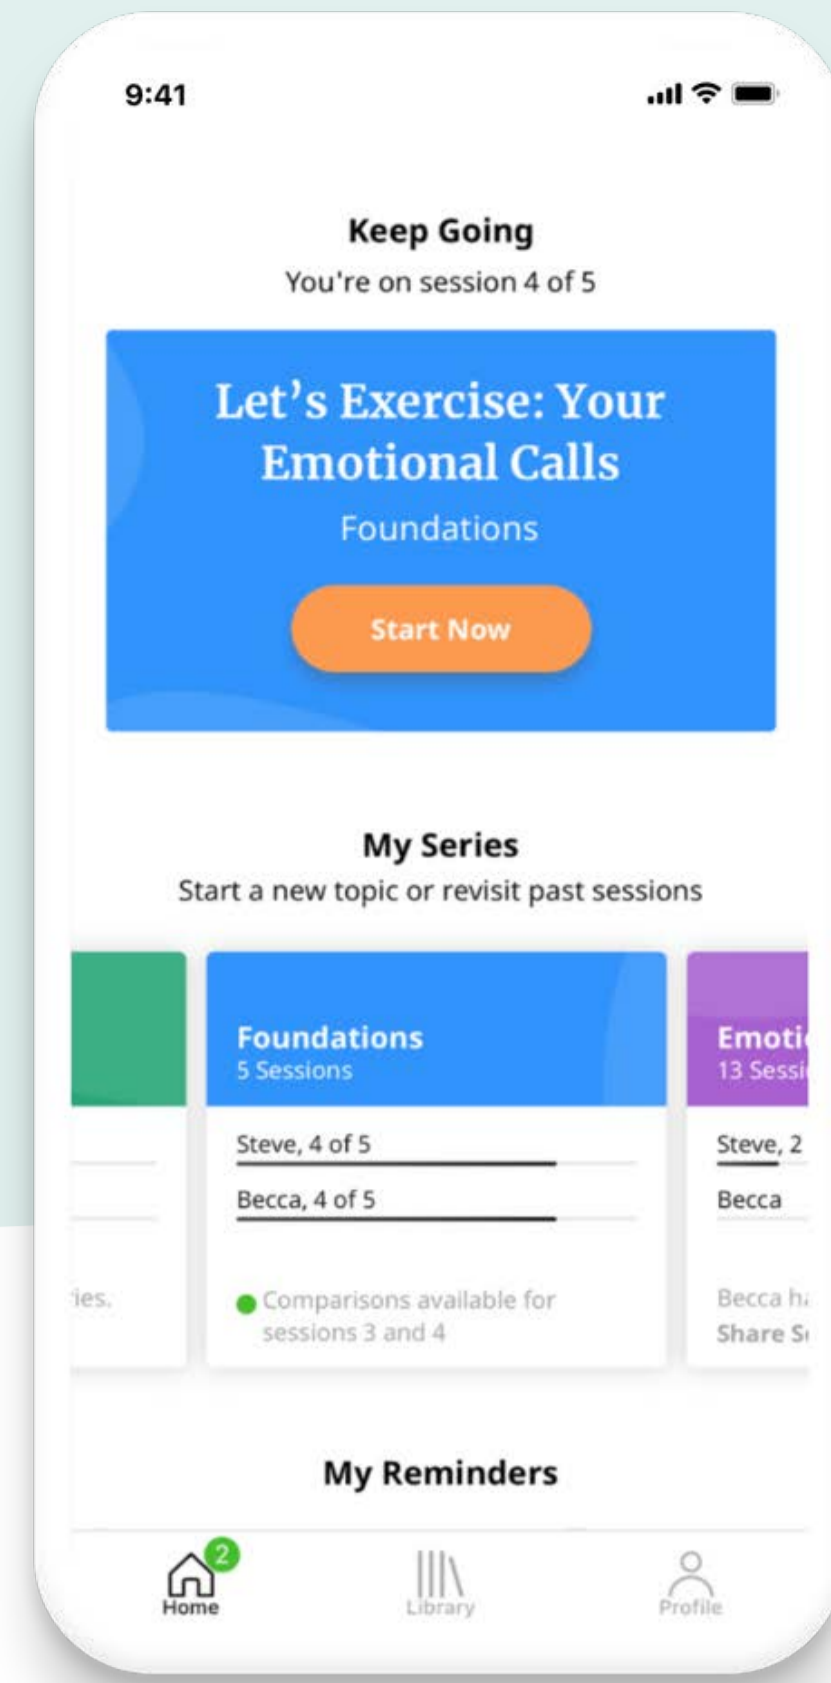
9:41

Keep Going
You're on session 4 of 5

Let's Exercise: Your Emotional Calls
Foundations
Start Now

My Series
Start a new topic or revisit past sessions

ies.

Foundations
5 Sessions
Steve, 4 of 5
Becca, 4 of 5
Comparisons available for sessions 3 and 4

Emoti
13 Sessi
Steve, 2
Becca
Becca h
Share S

My Reminders

2
Home
Library
Profile